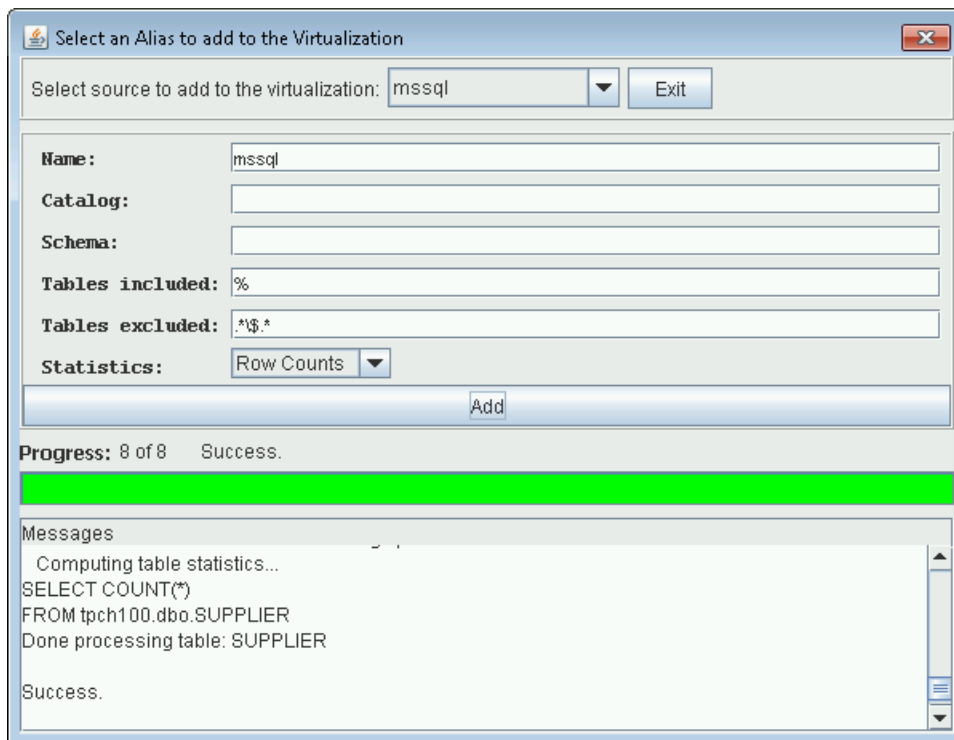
Select an Alias to add to the Virtualization

Select source to add to the virtualization: mssql

Exit

Name: mssql

Catalog:

Schema:

Tables included: %

Tables excluded: .*\$.*

Statistics: Row Counts

Add

Progress: 8 of 8 Success.

Messages

Computing table statistics...
SELECT COUNT(*)
FROM tpch100.dbo.SUPPLIER
Done processing table: SUPPLIER

Success.